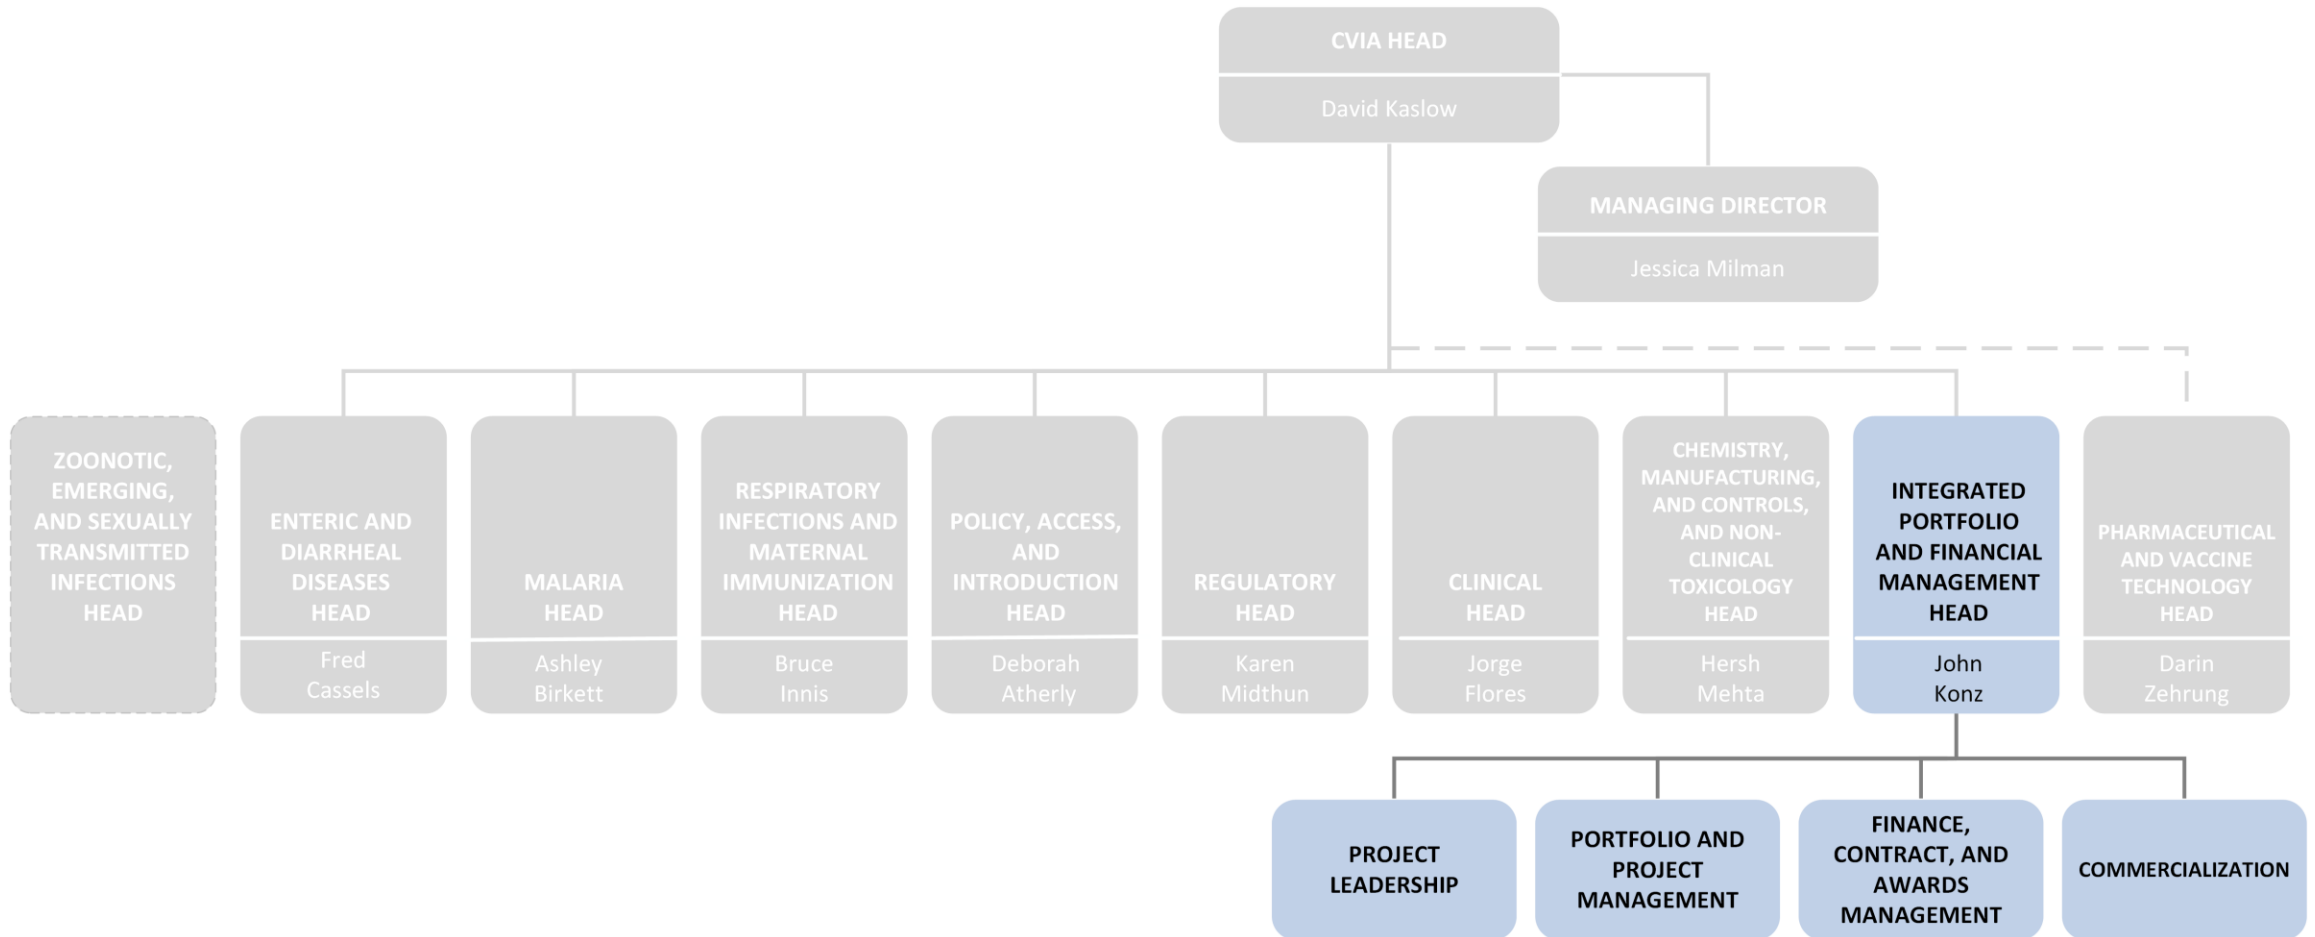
CVIA HEAD
David Kaslow

MANAGING DIRECTOR
Jessica Milman

ZOONOTIC, EMERGING, AND SEXUALLY TRANSMITTED INFECTIONS HEAD

ENTERIC AND DIARRHEAL DISEASES HEAD
Fred Cassels

MALARIA HEAD
Ashley Birkett

RESPIRATORY INFECTIONS AND MATERNAL IMMUNIZATION HEAD
Bruce Innis

POLICY, ACCESS, AND INTRODUCTION HEAD
Deborah Atherly

REGULATORY HEAD
Karen Midthun

CLINICAL HEAD
Jorge Flores

CHEMISTRY, MANUFACTURING, AND CONTROLS, AND NON-CLINICAL TOXICOLOGY HEAD
Hersh Mehta

INTEGRATED PORTFOLIO AND FINANCIAL MANAGEMENT HEAD
John Konz

PHARMACEUTICAL AND VACCINE TECHNOLOGY HEAD
Darin Zehrung

PROJECT LEADERSHIP

PORTFOLIO AND PROJECT MANAGEMENT

FINANCE, CONTRACT, AND AWARDS MANAGEMENT

COMMERCIALIZATION